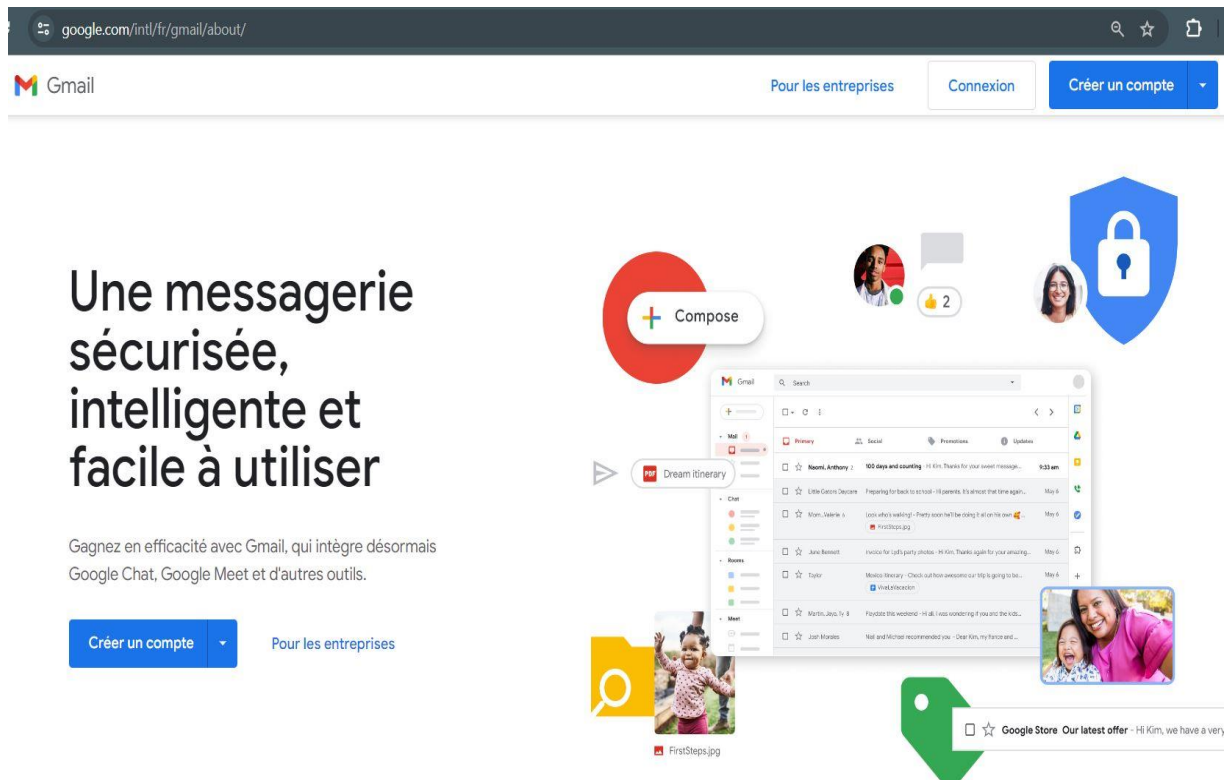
google.com/intl/fr/gmail/about/

Gmail

Pour les entreprises

Connexion

Créer un compte

Une messagerie sécurisée, intelligente et facile à utiliser

Gagnez en efficacité avec Gmail, qui intègre désormais Google Chat, Google Meet et d'autres outils.

Créer un compte

Pour les entreprises

Compose

2

Gmail

Search

Mail

Chat

Rooms

Meet

Primary

Social

Promotions

Updates

Neomi, Anthony 2

100 days and counting - Hi Kim, Thanks for your sweet message...

9:33 am

Little Gators Daycare

Preparing for back to school - Hi parents, It's almost that time again...

May 6

Mom, Valerie 4

Look who's walking! - Pretty soon he'll be doing it all on his own

May 6

FirstSteps.jpg

June Bennett

Invoice for Lyd's party photos - Hi Kim, Thanks again for your amazing...

May 6

Taylor

Mexico itinerary - Check out how awesome our trip is going to be...

May 6

VivaLaVacacion

Martin, Jaye, Ty 8

Playdate this weekend - Hi all, I was wondering if you and the kids...

Josh Morales

Nat and Michael recommended you - Dear Kim, my fiance and ...

Dream itinerary

FirstSteps.jpg

Google Store Our latest offer - Hi Kim, we have a very